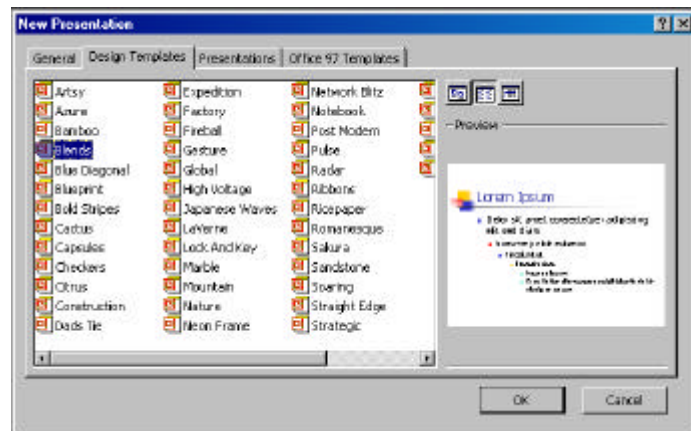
New Presentation

General | Design Templates | Presentations | Office 97 Templates

Artsy
Azure
Bamboo
Blends
Blue Diagonal
Blueprint
Bold Stripes
Cactus
Capsules
Checkers
Citrus
Construction
Dads Tie

Expedition
Factory
Fireball
Gesture
Global
High Voltage
Japanese Waves
LaVerne
Lock And Key
Marble
Mountain
Nature
Neon Frame

Network Blitz
Notebook
Post Modern
Pulse
Radar
Ribbons
Ricepaper
Romanesque
Sakura
Sandstone
Soaring
Straight Edge
Strategic

Preview

Lorem Ipsum

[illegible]

OK | Cancel